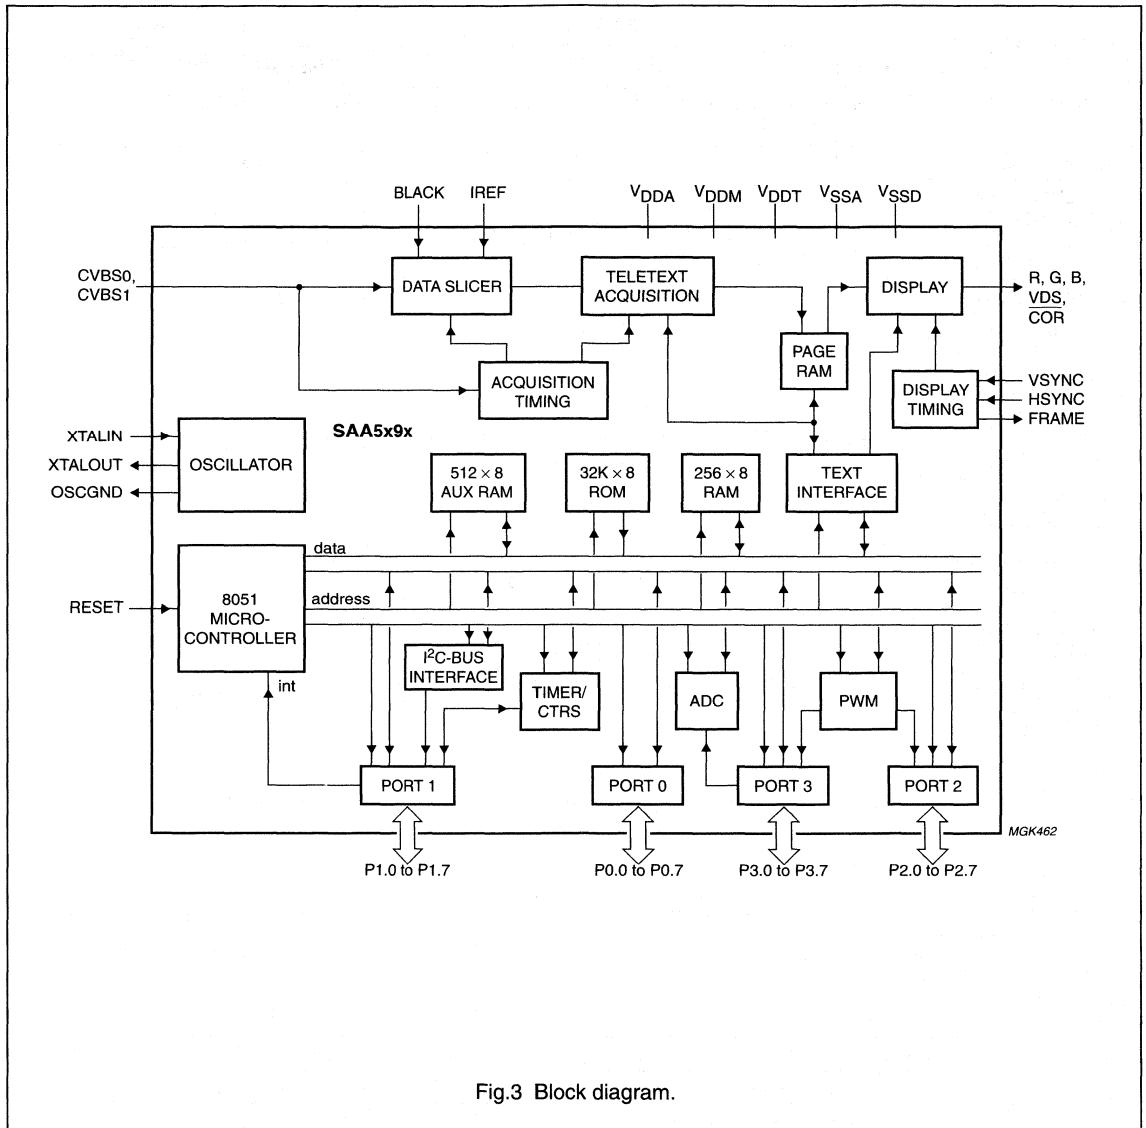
BLACK
IREF
$V_{DDA}$
$V_{DDM}$
$V_{DDT}$
$V_{SSA}$
$V_{SSD}$

CVBS0,
CVBS1

DATA SLICER

TELETEXT ACQUISITION

DISPLAY

R, G, B,
VDS,
$\overline{COR}$

PAGE RAM

ACQUISITION TIMING

DISPLAY TIMING

VSYNC
HSYNC
FRAME

XTALIN
XTALOUT
OSCGND

OSCILLATOR

SAA5x9x

$512 \times 8$ AUX RAM

$32K \times 8$ ROM

$256 \times 8$ RAM

TEXT INTERFACE

data
address

RESET

8051 MICRO-CONTROLLER

$I^2C$-BUS INTERFACE

TIMER/ CTRS

ADC

PWM

int

PORT 1

PORT 0

PORT 3

PORT 2

MGK462

P1.0 to P1.7
P0.0 to P0.7
P3.0 to P3.7
P2.0 to P2.7

Fig.3 Block diagram.